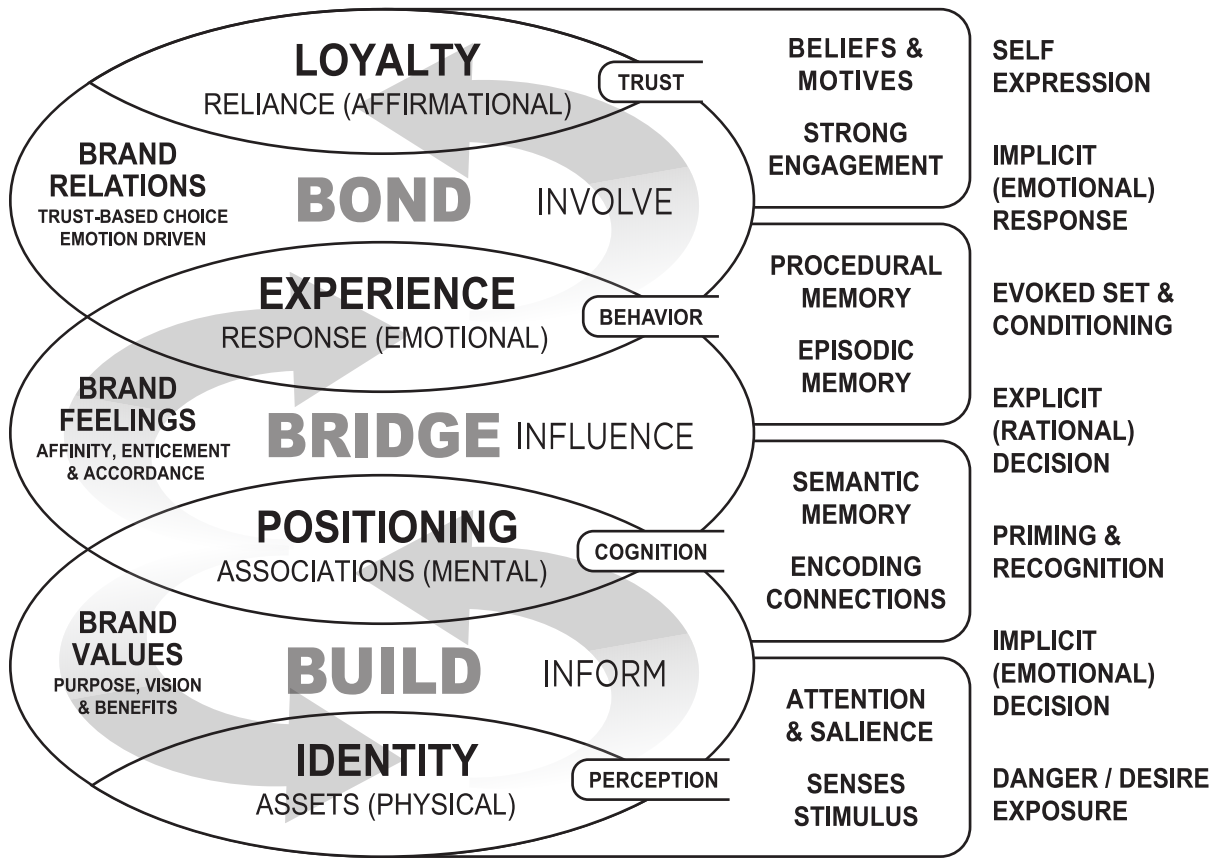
LOYALTY
RELIANCE (AFFIRMATIONAL)

TRUST

BELIEFS & MOTIVES

STRONG ENGAGEMENT

SELF EXPRESSION

IMPLICIT (EMOTIONAL) RESPONSE

BRAND RELATIONS
TRUST-BASED CHOICE
EMOTION DRIVEN

BOND

INVOLVE

EXPERIENCE
RESPONSE (EMOTIONAL)

BEHAVIOR

PROCEDURAL MEMORY

EPISODIC MEMORY

EVOKED SET & CONDITIONING

EXPLICIT (RATIONAL) DECISION

BRAND FEELINGS
AFFINITY, ENTICEMENT & ACCORDANCE

BRIDGE

INFLUENCE

POSITIONING
ASSOCIATIONS (MENTAL)

COGNITION

SEMANTIC MEMORY

ENCODING CONNECTIONS

PRIMING & RECOGNITION

IMPLICIT (EMOTIONAL) DECISION

BRAND VALUES
PURPOSE, VISION & BENEFITS

BUILD

INFORM

IDENTITY
ASSETS (PHYSICAL)

PERCEPTION

ATTENTION & SALIENCE

SENSES STIMULUS

DANGER / DESIRE EXPOSURE